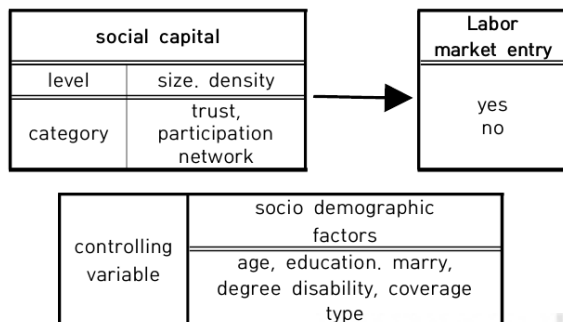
social capital

| level | size. density |
|---|---|
| category | trust, participation network |

Labor market entry

yes
no

| controlling variable | socio demographic factors |
|---|---|
| | age, education. marry, degree disability, coverage type |